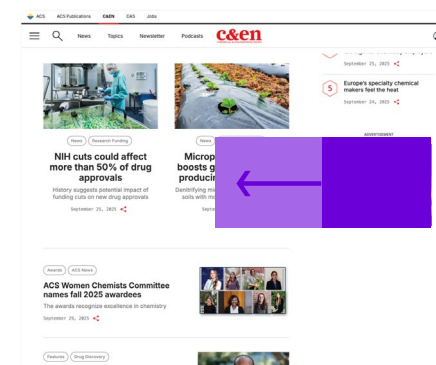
ACS ACS Publications C&EN CAS Jobs

News Topics Newsletter Podcasts c&en

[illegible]
September 25, 2025

5 Europe's specialty chemical makers feel the heat
September 24, 2025

ADVERTISEMENT

News Research Funding

NIH cuts could affect more than 50% of drug approvals

History suggests potential impact of funding cuts on new drug approvals

September 25, 2025

News

Microp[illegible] boosts g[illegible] produci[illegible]

Denitrifying mi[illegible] soils with mo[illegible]

Septe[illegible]

Awards ACS News

ACS Women Chemists Committee names fall 2025 awardees

The awards recognize excellence in chemistry

September 26, 2025

Features Drug Discovery